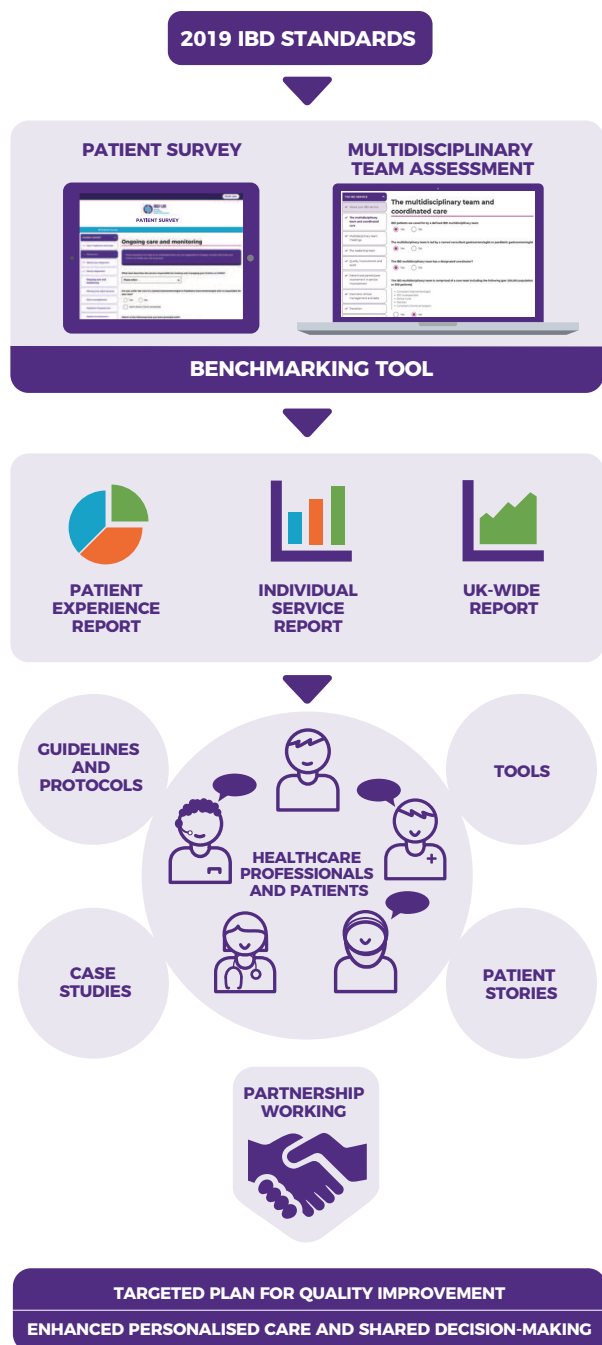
2019 IBD STANDARDS

PATIENT SURVEY

PATIENT SURVEY

Ongoing care and monitoring

MULTIDISCIPLINARY TEAM ASSESSMENT

The multidisciplinary team and coordinated care

BENCHMARKING TOOL

PATIENT EXPERIENCE REPORT

INDIVIDUAL SERVICE REPORT

UK-WIDE REPORT

GUIDELINES AND PROTOCOLS

TOOLS

HEALTHCARE PROFESSIONALS AND PATIENTS

CASE STUDIES

PATIENT STORIES

PARTNERSHIP WORKING

TARGETED PLAN FOR QUALITY IMPROVEMENT

ENHANCED PERSONALISED CARE AND SHARED DECISION-MAKING